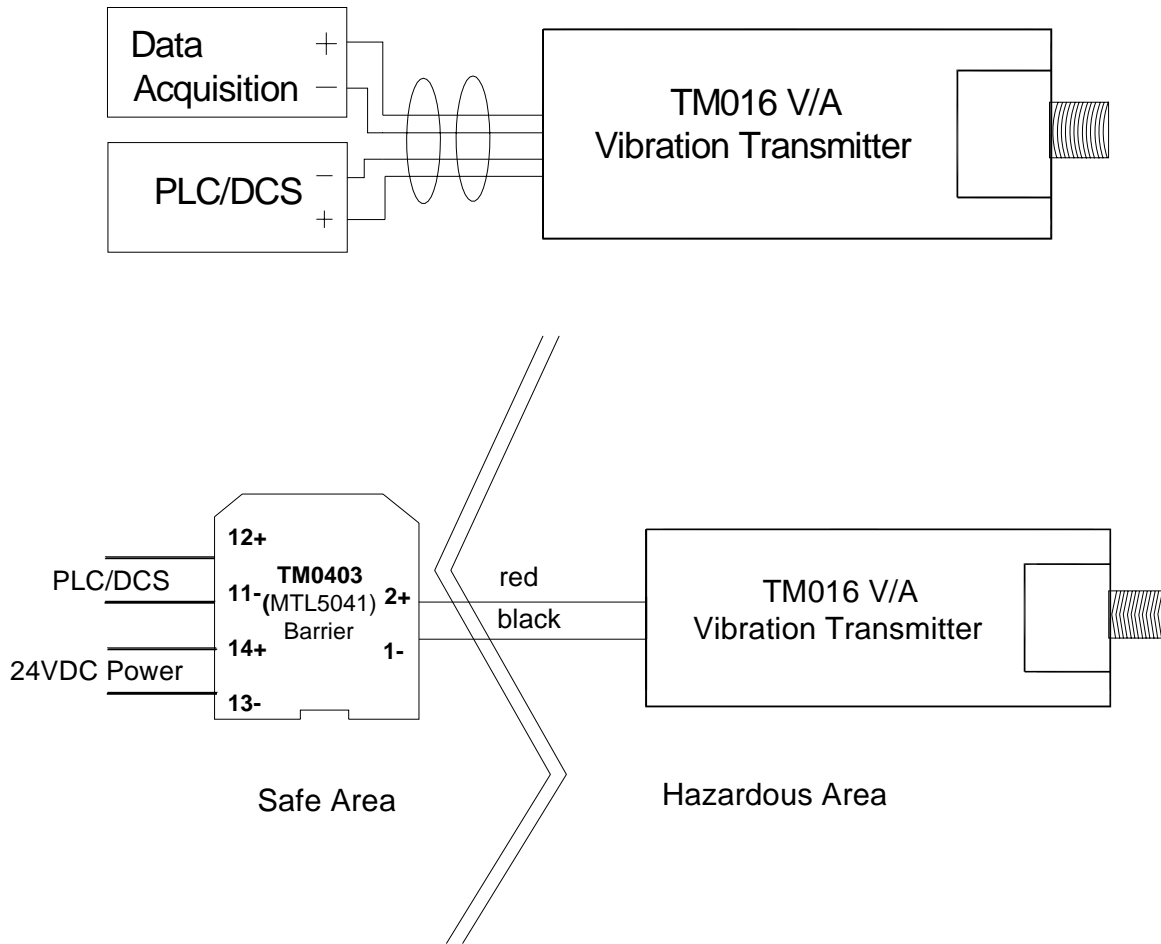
Data Acquisition
+
−

PLC/DCS
−
+

TM016 V/A
Vibration Transmitter

12+
PLC/DCS
11-
TM0403
(MTL5041)
Barrier
2+
14+
1-
24VDC Power
13-

red
black

TM016 V/A
Vibration Transmitter

Safe Area

Hazardous Area